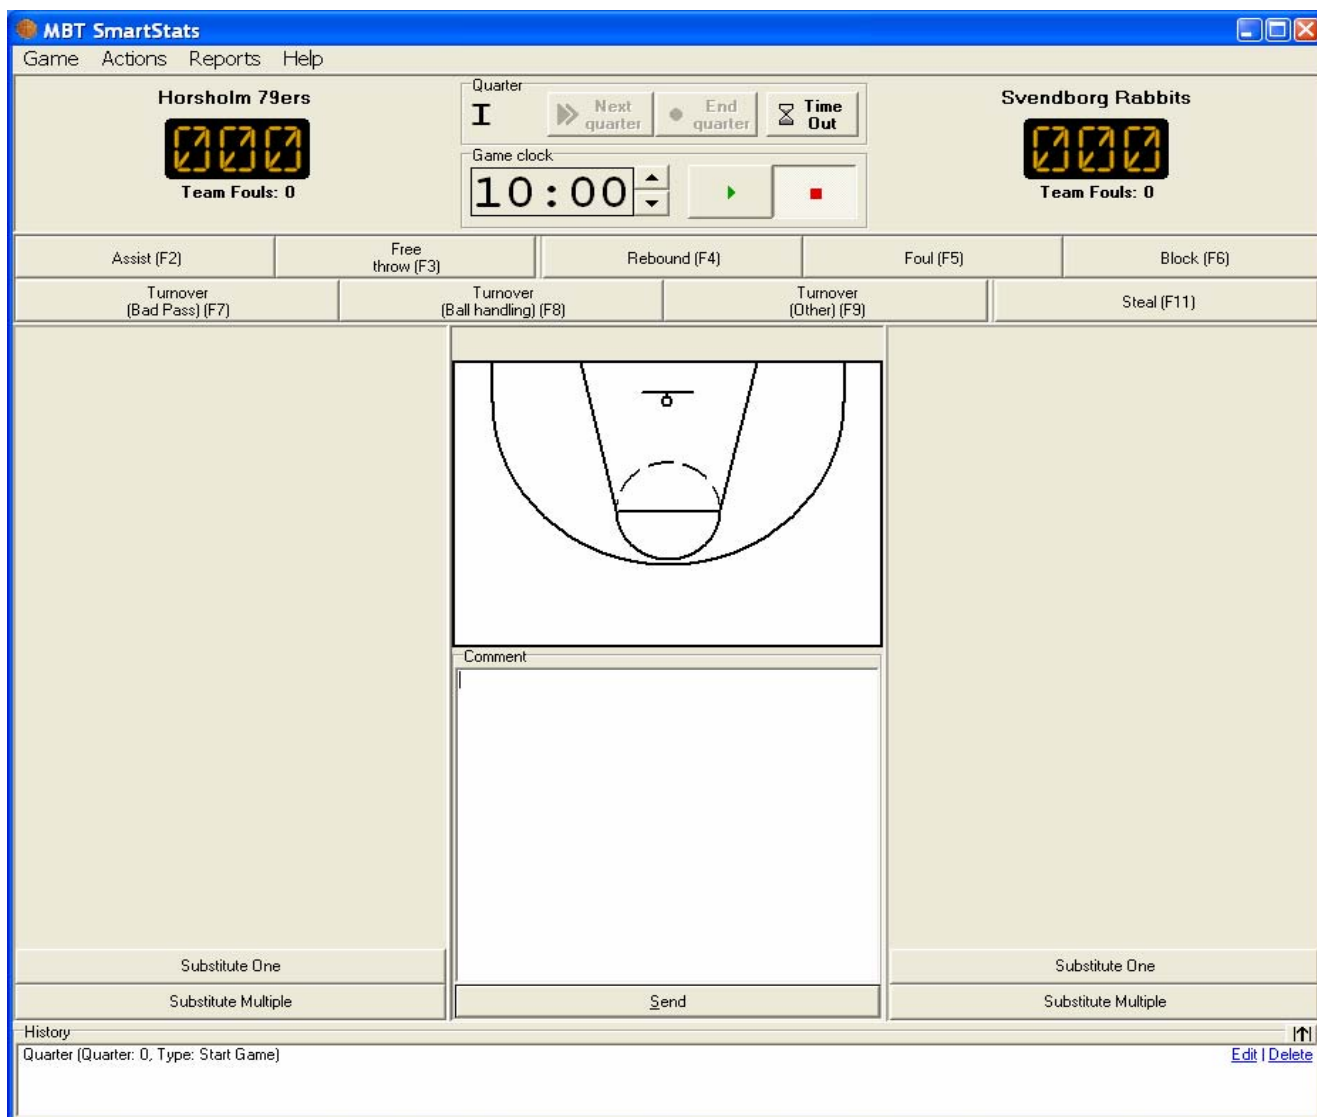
MBT SmartStats

Game Actions Reports Help

Horsholm 79ers
000
Team Fouls: 0

Quarter
I
Next quarter
End quarter
Time Out

Game clock
10:00

Svendborg Rabbits
000
Team Fouls: 0

| Assist (F2) | Free throw (F3) | Rebound (F4) | Foul (F5) | Block (F6) |
|---|---|---|---|---|

| Turnover (Bad Pass) (F7) | Turnover (Ball handling) (F8) | Turnover (Other) (F9) | Steal (F11) |
|---|---|---|---|

Comment

Substitute One
Substitute Multiple

Send

Substitute One
Substitute Multiple

History

Quarter (Quarter: 0, Type: Start Game)
Edit | Delete